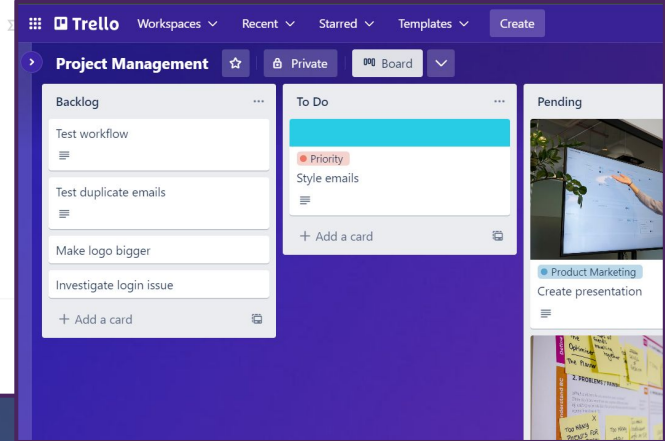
Trello Workspaces Recent Starred Templates Create

Project Management Private Board

Backlog ···

Test workflow

Test duplicate emails

Make logo bigger

Investigate login issue

+ Add a card

To Do ···

Priority

Style emails

+ Add a card

Pending

Product Marketing

Create presentation